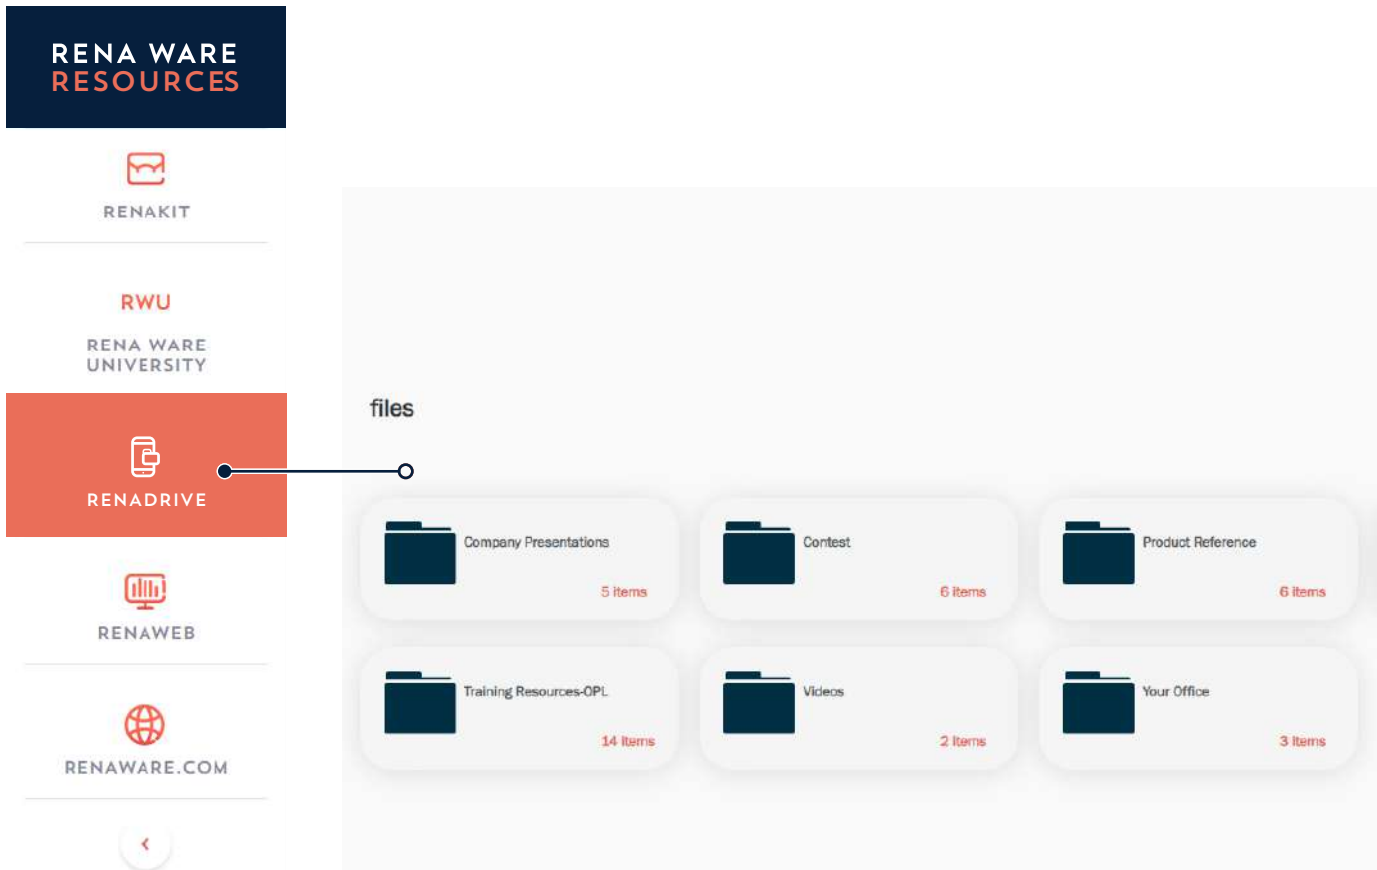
RENA WARE
RESOURCES

RENAKIT

RWU

RENA WARE UNIVERSITY

RENADRIVE

RENAWEB

RENAWARE.COM

files

Company Presentations
5 items

Contest
6 items

Product Reference
6 items

Training Resources-OPL
14 items

Videos
2 items

Your Office
3 items